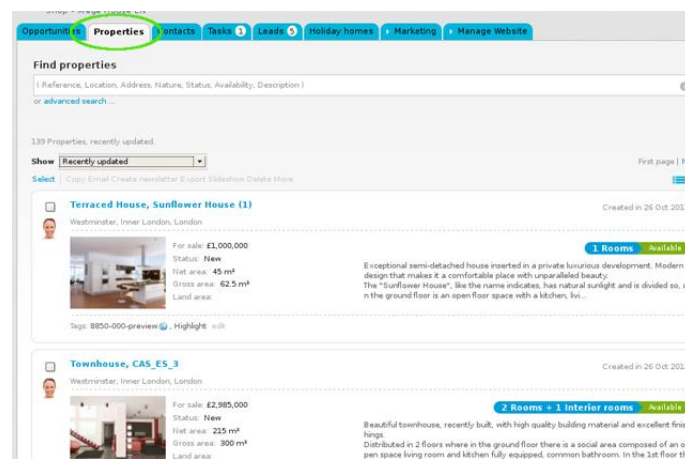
Opportunities Properties Contacts Tasks 1 Leads 5 Holiday homes Marketing Manage Website

Find properties

( Reference, Location, Address, Nature, Status, Availability, Description )

or advanced search ...

139 Properties, recently updated.

Show Recently updated

First page |

Select | Copy Email Create newsletter Export Slideshow Delete More

Terraced House, Sunflower House (1)

Westminster, Inner London, London

Created in 26 Oct 201

For sale: £1,000,000
Status: New
Net area: 45 m²
Gross area: 62.5 m²
Land area:

1 Rooms Available

Exceptional semi-detached house inserted in a private luxurious development. Modern design that makes it a comfortable place with unparalleled beauty.
The "Sunflower House", like the name indicates, has natural sunlight and is divided so, n the ground floor is an open floor space with a kitchen, livi...

Tags: 8850-000-preview , Highlight edit

Townhouse, CAS_ES_3

Westminster, Inner London, London

Created in 26 Oct 201

For sale: £2,985,000
Status: New
Net area: 215 m²
Gross area: 300 m²
Land area:

2 Rooms + 1 Interior rooms Available

Beautiful townhouse, recently built, with high quality building material and excellent finishings.
Distributed in 2 floors where in the ground floor there is a social area composed of an open space living room and kitchen fully equipped, common bathroom. In the 1st floor